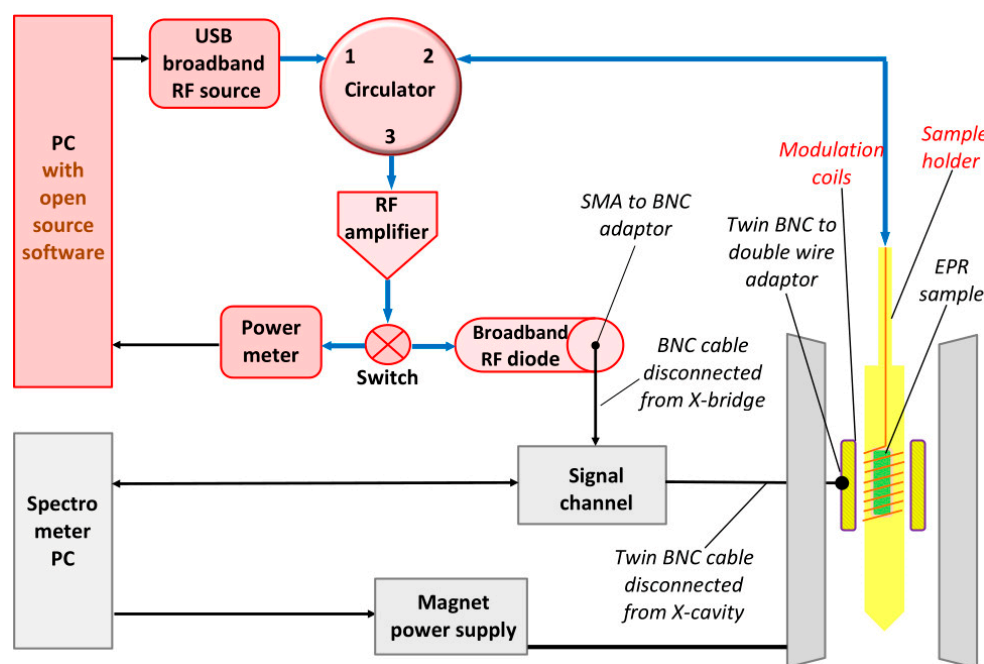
PC with open source software

USB broadband RF source

1 2 Circulator 3

RF amplifier

Power meter

Switch

Broadband RF diode

SMA to BNC adaptor

BNC cable disconnected from X-bridge

Modulation coils

Sample holder

Twin BNC to double wire adaptor

EPR sample

Spectro meter PC

Signal channel

Twin BNC cable disconnected from X-cavity

Magnet power supply